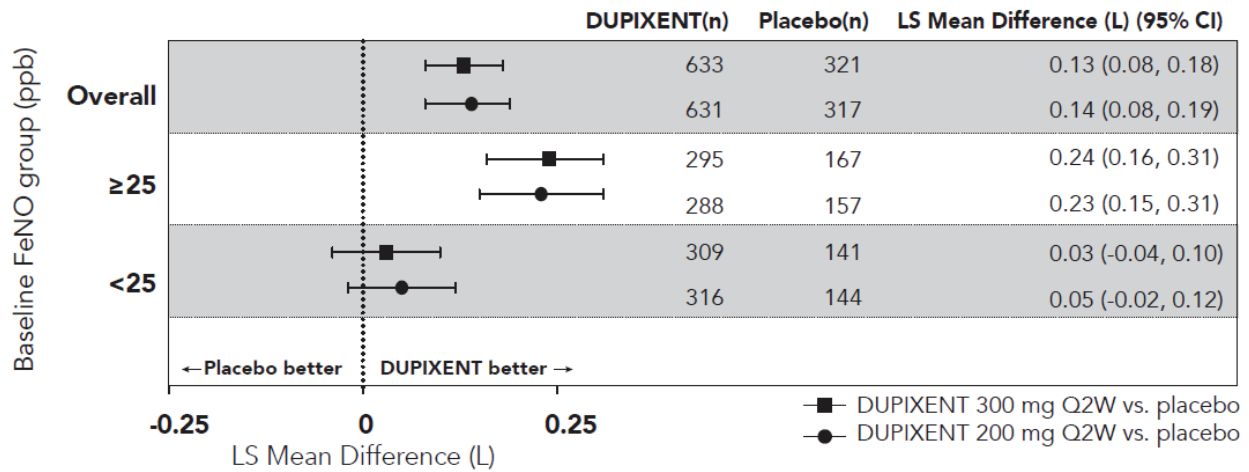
Baseline FeNO group (ppb)

| | DUPIXENT(n) | Placebo(n) | LS Mean Difference (L) (95% CI) |
|---|---|---|---|
| Overall | 633 | 321 | 0.13 (0.08, 0.18) |
| | 631 | 317 | 0.14 (0.08, 0.19) |
| ≥25 | 295 | 167 | 0.24 (0.16, 0.31) |
| | 288 | 157 | 0.23 (0.15, 0.31) |
| <25 | 309 | 141 | 0.03 (-0.04, 0.10) |
| | 316 | 144 | 0.05 (-0.02, 0.12) |

←Placebo better DUPIXENT better →

-0.25 0 0.25

LS Mean Difference (L)

DUPIXENT 300 mg Q2W vs. placebo
DUPIXENT 200 mg Q2W vs. placebo